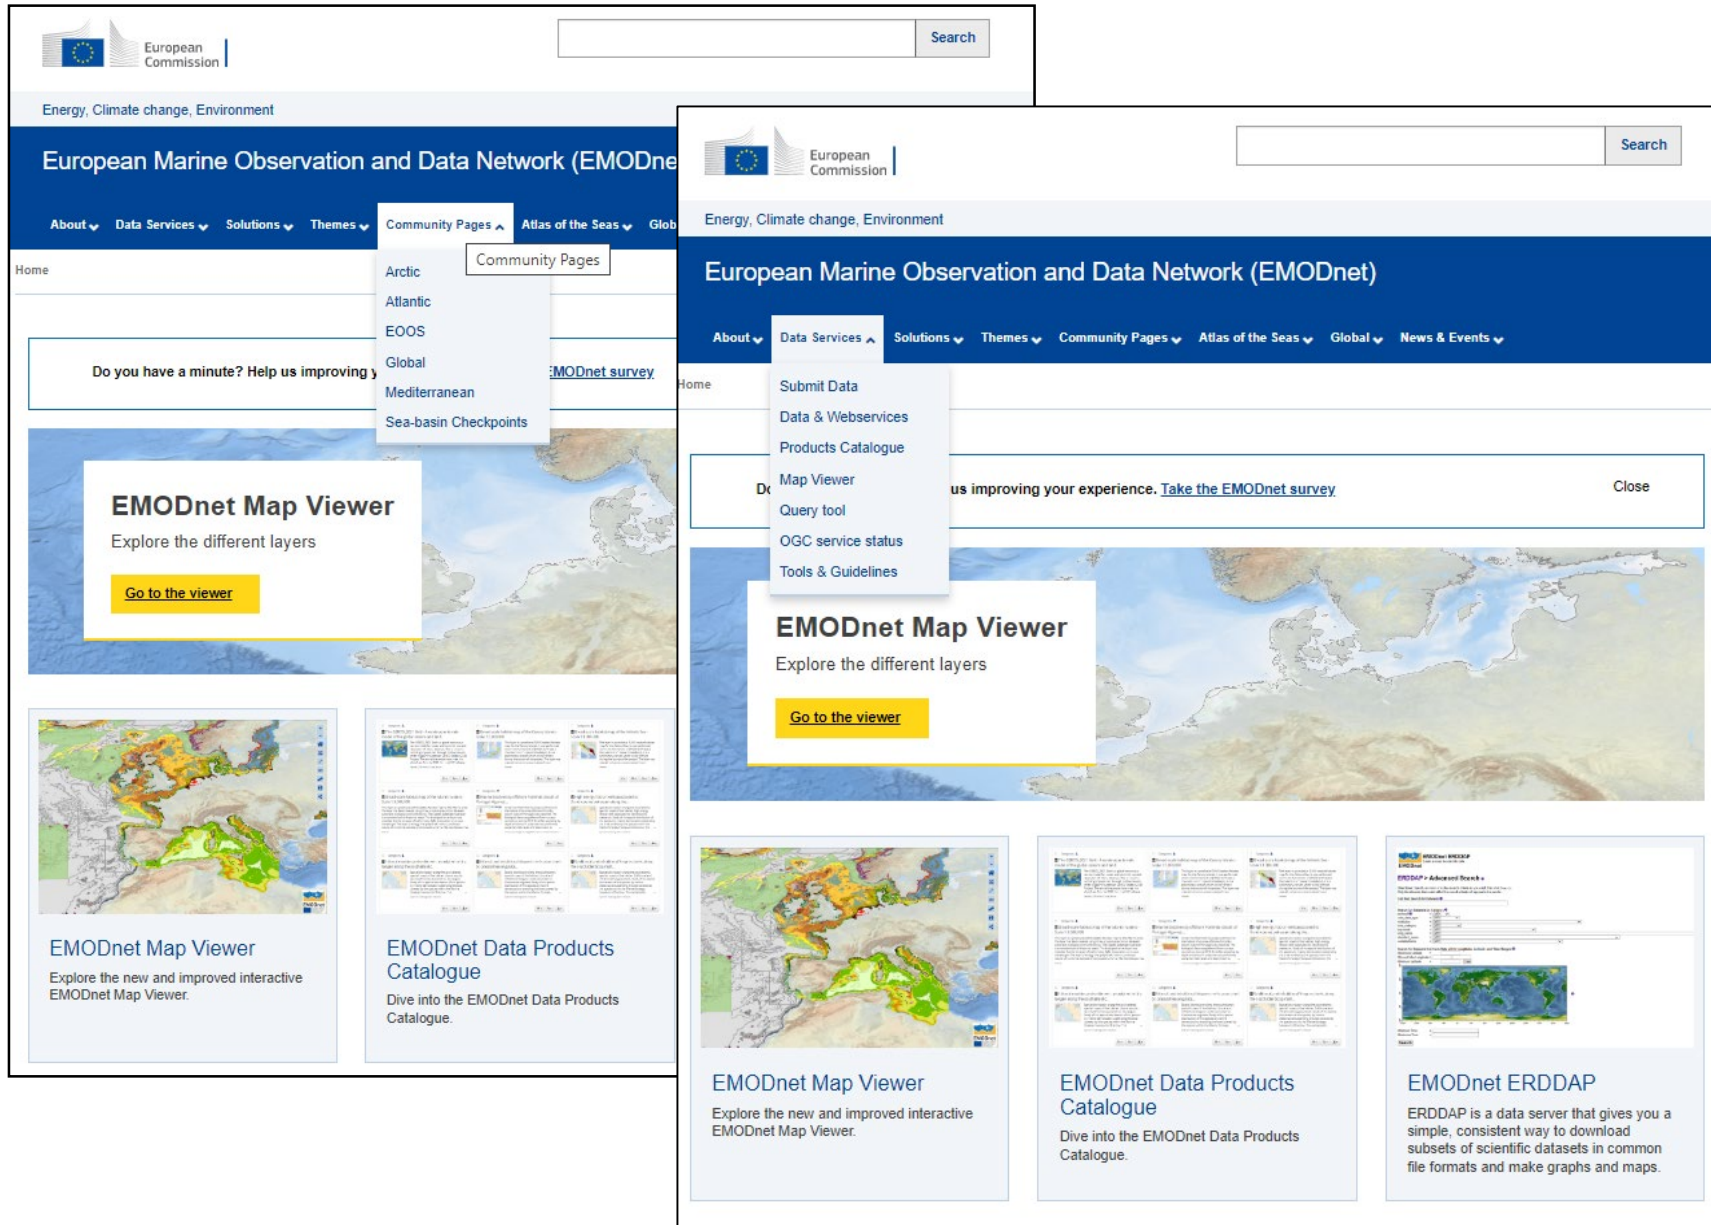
European Commission

Search

Energy, Climate change, Environment

European Marine Observation and Data Network (EMODne

About Data Services Solutions Themes Community Pages Atlas of the Seas Glob

Community Pages

Home

Arctic
Atlantic
EOOS
Global
Mediterranean
Sea-basin Checkpoints

Do you have a minute? Help us improving y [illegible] EMODnet survey

EMODnet Map Viewer
Explore the different layers
Go to the viewer

EMODnet Map Viewer
Explore the new and improved interactive EMODnet Map Viewer.

EMODnet Data Products Catalogue
Dive into the EMODnet Data Products Catalogue.

European Commission

Search

Energy, Climate change, Environment

European Marine Observation and Data Network (EMODnet)

About Data Services Solutions Themes Community Pages Atlas of the Seas Global News & Events

Home

Submit Data
Data & Webservices
Products Catalogue
Map Viewer
Query tool
OGC service status
Tools & Guidelines

Do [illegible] us improving your experience. Take the EMODnet survey

Close

EMODnet Map Viewer
Explore the different layers
Go to the viewer

EMODnet Map Viewer
Explore the new and improved interactive EMODnet Map Viewer.

EMODnet Data Products Catalogue
Dive into the EMODnet Data Products Catalogue.

EMODnet ERDDAP
ERDDAP is a data server that gives you a simple, consistent way to download subsets of scientific datasets in common file formats and make graphs and maps.